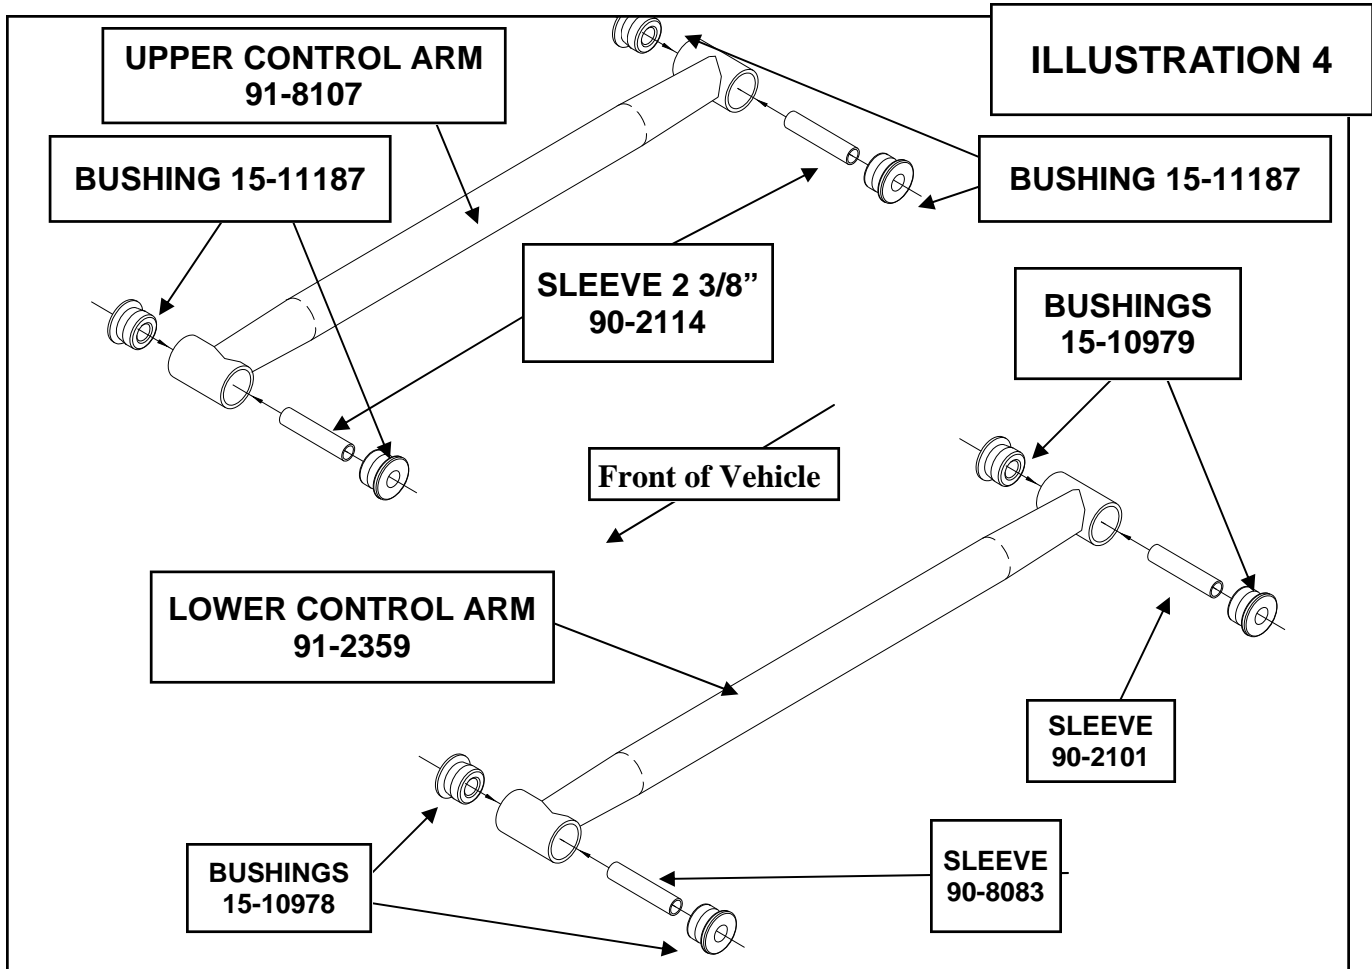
UPPER CONTROL ARM
91-8107

ILLUSTRATION 4

BUSHING 15-11187

BUSHING 15-11187

SLEEVE 2 3/8”
90-2114

BUSHINGS
15-10979

Front of Vehicle

LOWER CONTROL ARM
91-2359

SLEEVE
90-2101

SLEEVE
90-8083

BUSHINGS
15-10978